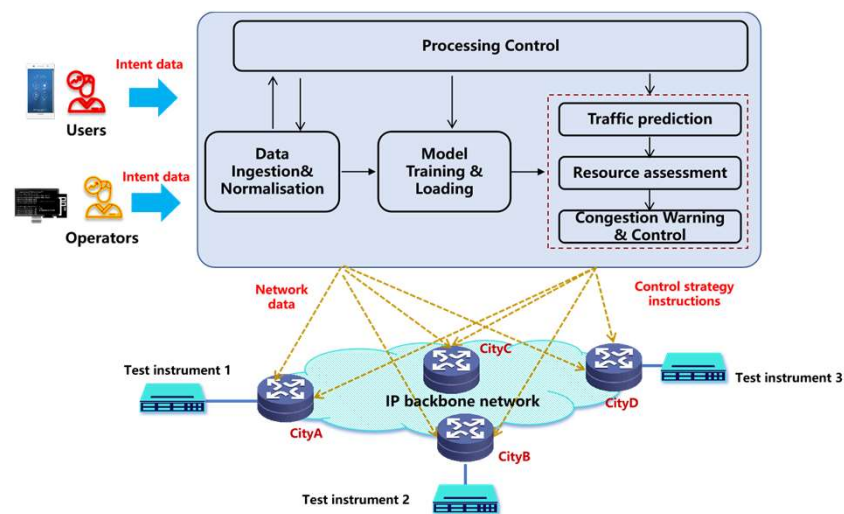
Intent data

Users

Intent data

Operators

Processing Control

Data Ingestion& Normalisation

Model Training & Loading

Traffic prediction

Resource assessment

Congestion Warning & Control

Network data

Control strategy instructions

Test instrument 1

CityC

Test instrument 3

IP backbone network

CityD

CityA

CityB

Test instrument 2